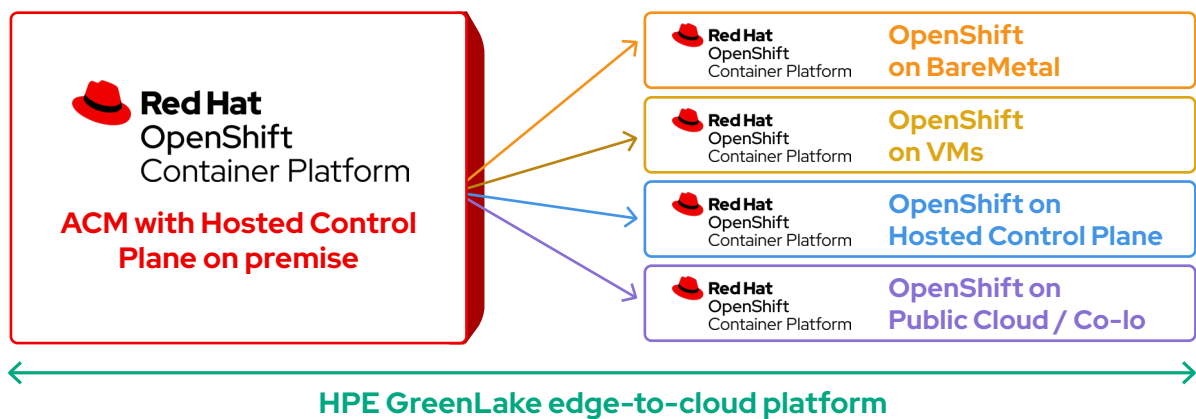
Red Hat
OpenShift
Container Platform

ACM with Hosted Control Plane on premise

Red Hat
OpenShift
Container Platform

OpenShift on BareMetal

Red Hat
OpenShift
Container Platform

OpenShift on VMs

Red Hat
OpenShift
Container Platform

OpenShift on Hosted Control Plane

Red Hat
OpenShift
Container Platform

OpenShift on Public Cloud / Co-lo

HPE GreenLake edge-to-cloud platform